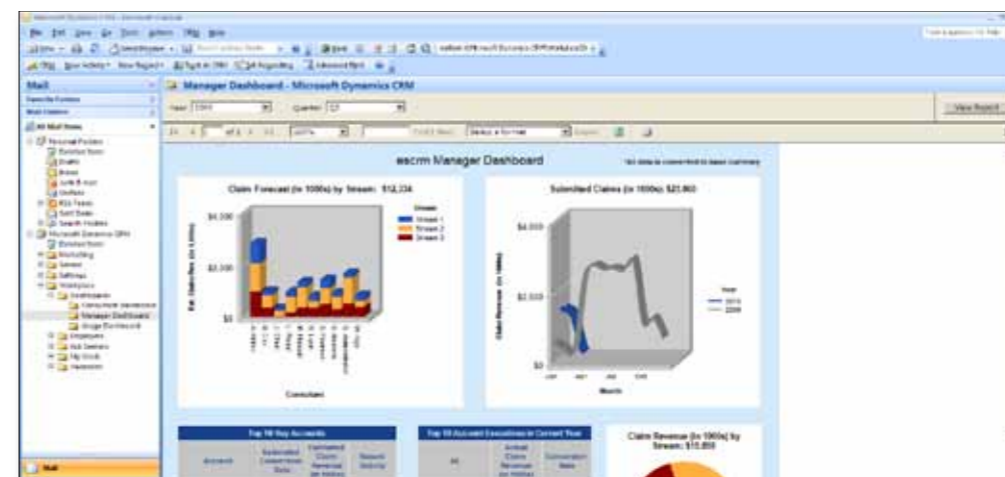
Microsoft Dynamics CRM - Microsoft Outlook

Mail

Manager Dashboard - Microsoft Dynamics CRM

View Report

escrm Manager Dashboard

Claim Forecast (in 1000s) by Stream: $12,334

$4,000

$2,000

$0

Stream 1
Stream 2
Stream 3

Consultant

Submitted Claims (in 1000s): $21,860

$4,000

$2,000

$0

Month

Top 10 Key Accounts

Account

Top 10 Account Executives in Current Year

Claim Revenue (in 1000s) by Stream: $15,850

Mail